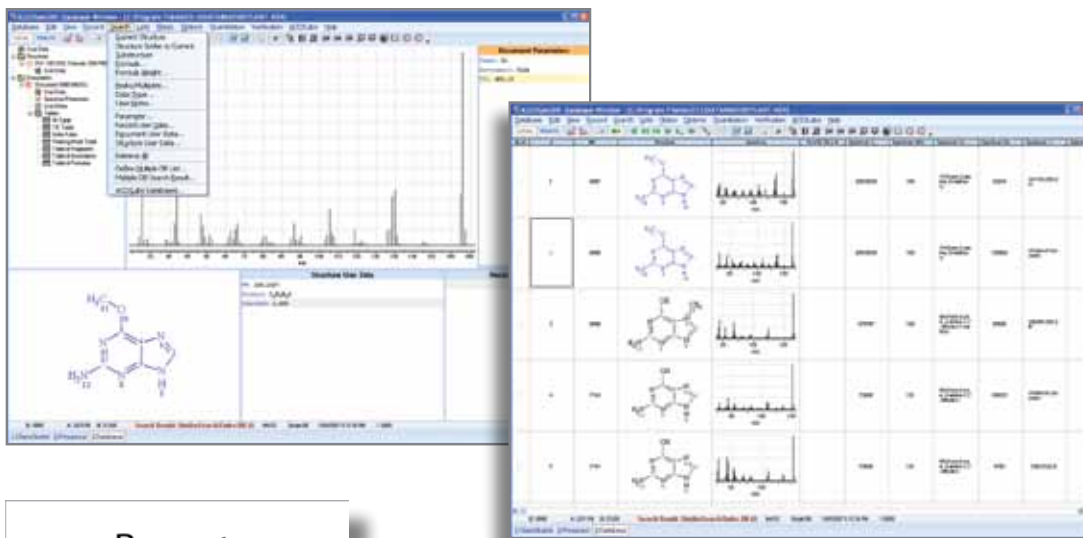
Search
Current Structure
Structure Similar to Current
Substructure
Formula
Formula Weight
Spectral Multiplets
Data Type
View Option
Parameter
Document User Data
Document Parameters
Structure User Data
Structure User Data
Reference
Define Multiple DB List
Multiple DB Search Result
ACD/Labs Databases

Document Parameters

$H_3C$
O
N
$H_2N$
N
H

OH
$CH_3$
$H_3C$
N

P